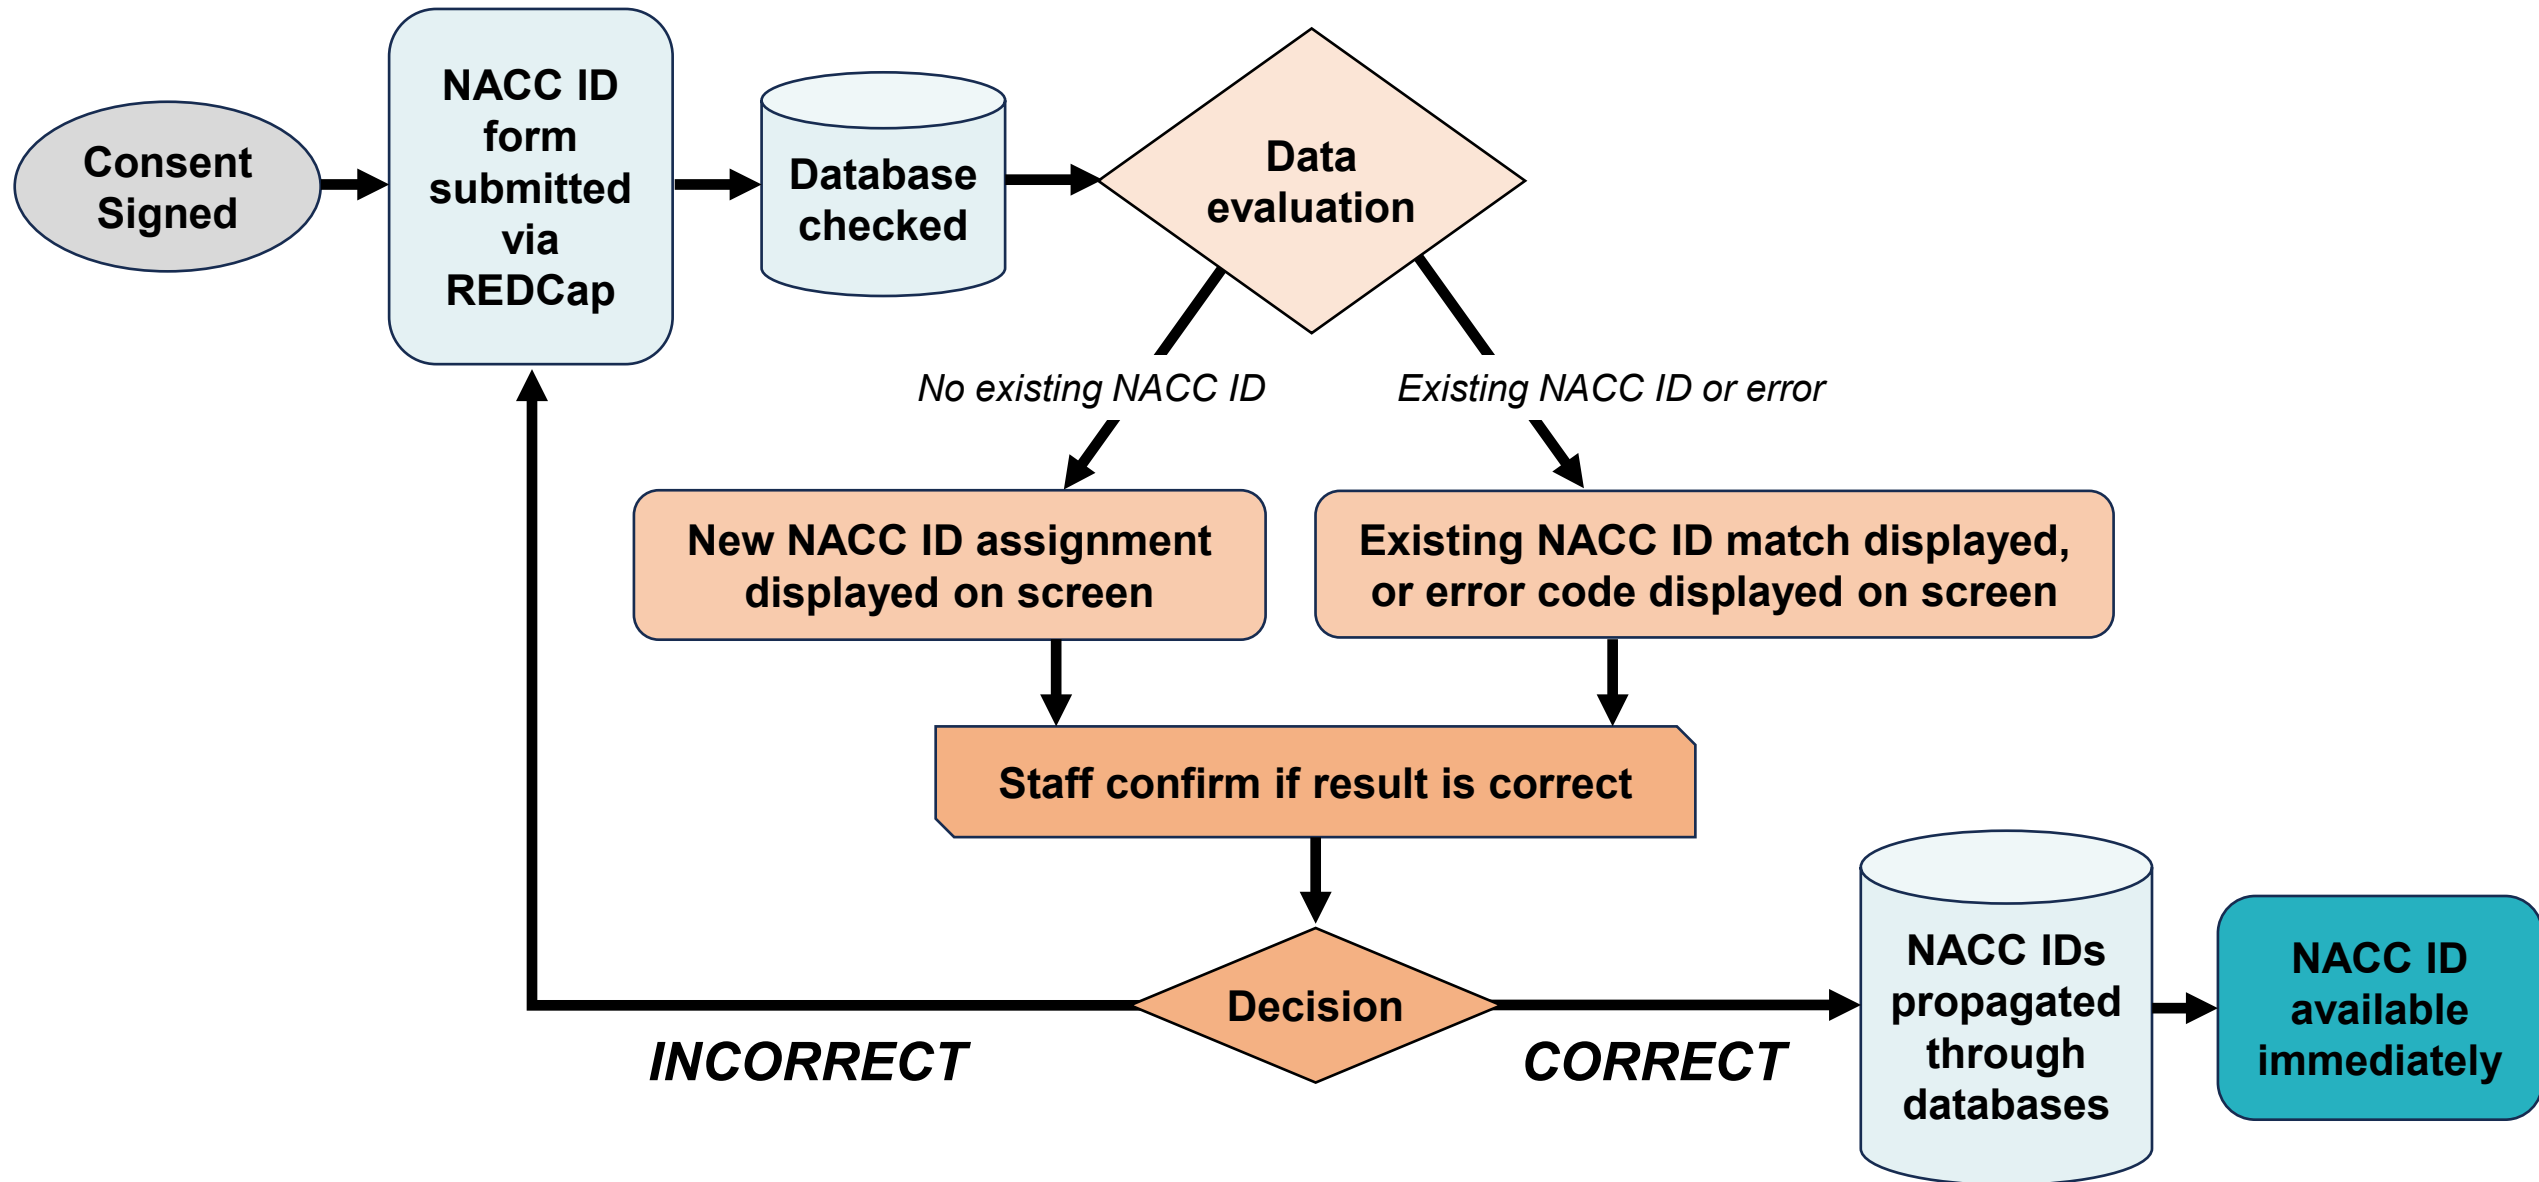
Consent Signed

NACC ID form submitted via REDCap

Database checked

Data evaluation

No existing NACC ID

Existing NACC ID or error

New NACC ID assignment displayed on screen

Existing NACC ID match displayed, or error code displayed on screen

Staff confirm if result is correct

Decision

INCORRECT

CORRECT

NACC IDs propagated through databases

NACC ID available immediately